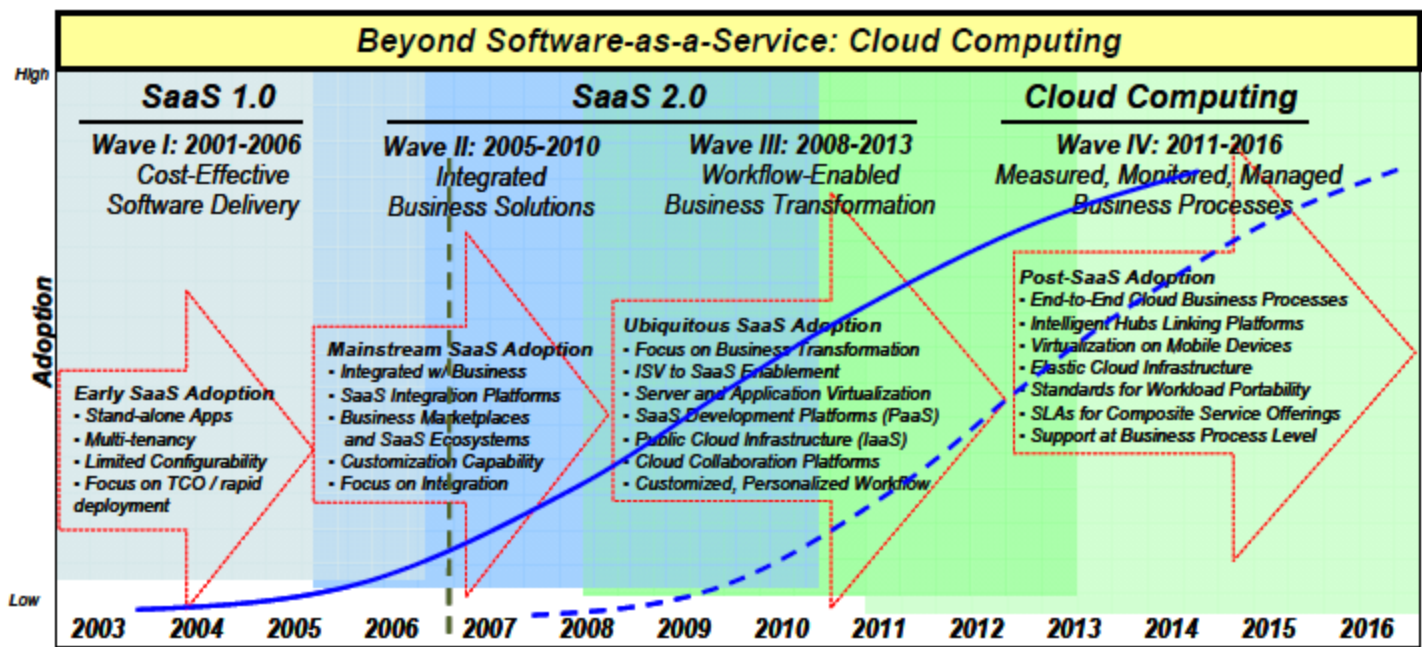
Beyond Software-as-a-Service: Cloud Computing

High

Adoption

Low

SaaS 1.0

Wave I: 2001-2006
Cost-Effective
Software Delivery

SaaS 2.0

Wave II: 2005-2010
Integrated
Business Solutions

Wave III: 2008-2013
Workflow-Enabled
Business Transformation

Cloud Computing

Wave IV: 2011-2016
Measured, Monitored, Managed
Business Processes

Early SaaS Adoption
• Stand-alone Apps
• Multi-tenancy
• Limited Configurability
• Focus on TCO / rapid deployment

Mainstream SaaS Adoption
• Integrated w/ Business
• SaaS Integration Platforms
• Business Marketplaces and SaaS Ecosystems
• Customization Capability
• Focus on Integration

Ubiquitous SaaS Adoption
• Focus on Business Transformation
• ISV to SaaS Enablement
• Server and Application Virtualization
• SaaS Development Platforms (PaaS)
• Public Cloud Infrastructure (IaaS)
• Cloud Collaboration Platforms
• Customized, Personalized Workflow

Post-SaaS Adoption
• End-to-End Cloud Business Processes
• Intelligent Hubs Linking Platforms
• Virtualization on Mobile Devices
• Elastic Cloud Infrastructure
• Standards for Workload Portability
• SLAs for Composite Service Offerings
• Support at Business Process Level

2003 2004 2005 2006 2007 2008 2009 2010 2011 2012 2013 2014 2015 2016